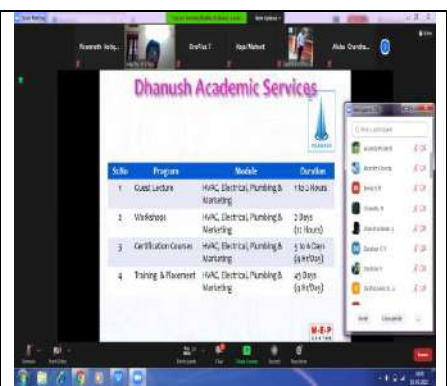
Dhanush Academic Services

| Sl.No | Program | Module | Duration |
|---|---|---|---|
| 1 | Guest Lecture | HVAC, Electrical, Plumbing & Marketing | 1 to 2 Hours |
| 2 | Workshops | HVAC, Electrical, Plumbing & Marketing | 2 Days (12 Hours) |
| 3 | Certification Courses | HVAC, Electrical, Plumbing & Marketing | 5 to 6 Days (4 Hr/Day) |
| 4 | Training & Placement | HVAC, Electrical, Plumbing & Marketing | 45 Days (4 Hr/Day) |

M-E-P

Praneeth Indu... OnePlus 7 Hp/Nehest Alisha Chandra...